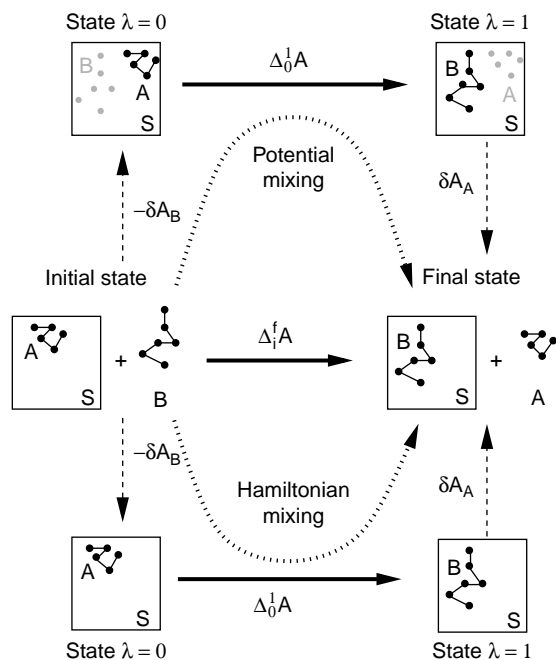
State $\lambda = 0$

B

A

S

$\Delta_0^1 A$

State $\lambda = 1$

B

A

S

Potential mixing

$-\delta A_B$

$\delta A_A$

Initial state

Final state

A

S

+

B

$\Delta_i^f A$

B

S

+

A

$-\delta A_B$

Hamiltonian mixing

$\delta A_A$

A

S

$\Delta_0^1 A$

B

S

State $\lambda = 0$

State $\lambda = 1$